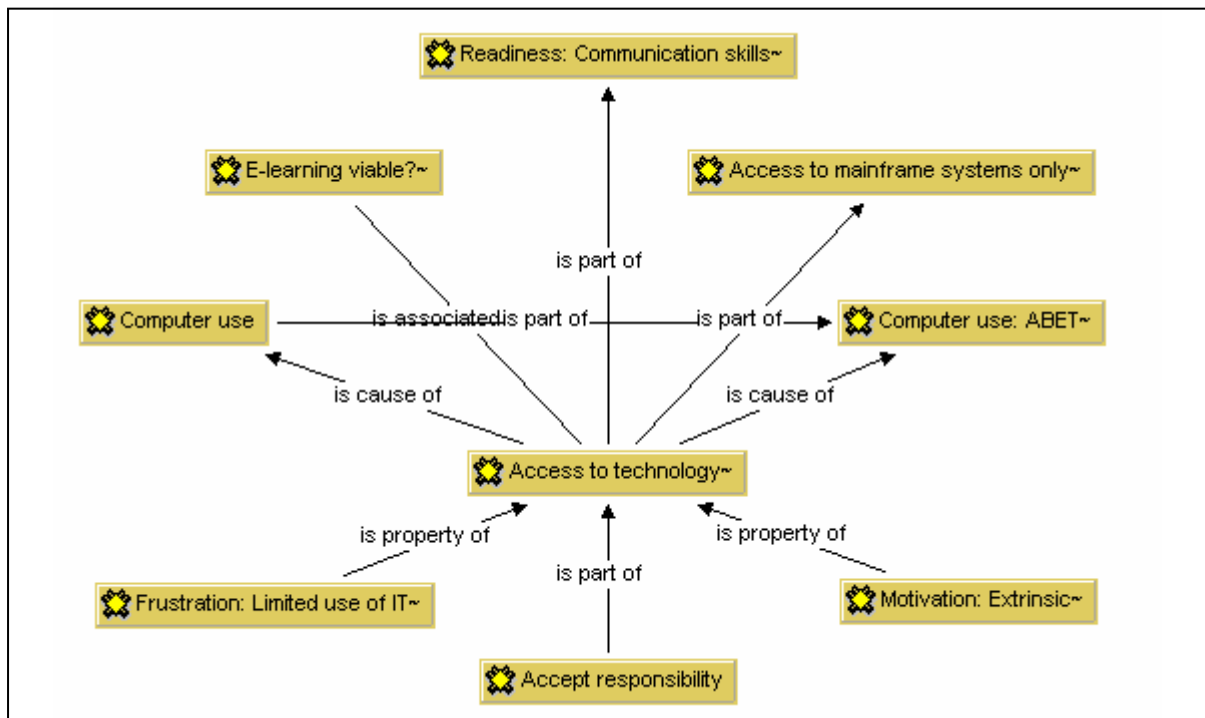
Readiness: Communication skills~

E-learning viable?~

Access to mainframe systems only~

is part of

Computer use

is associatedis part of

is part of

Computer use: ABET~

is cause of

is cause of

Access to technology~

is property of

is property of

is part of

Frustration: Limited use of IT~

Motivation: Extrinsic~

Accept responsibility